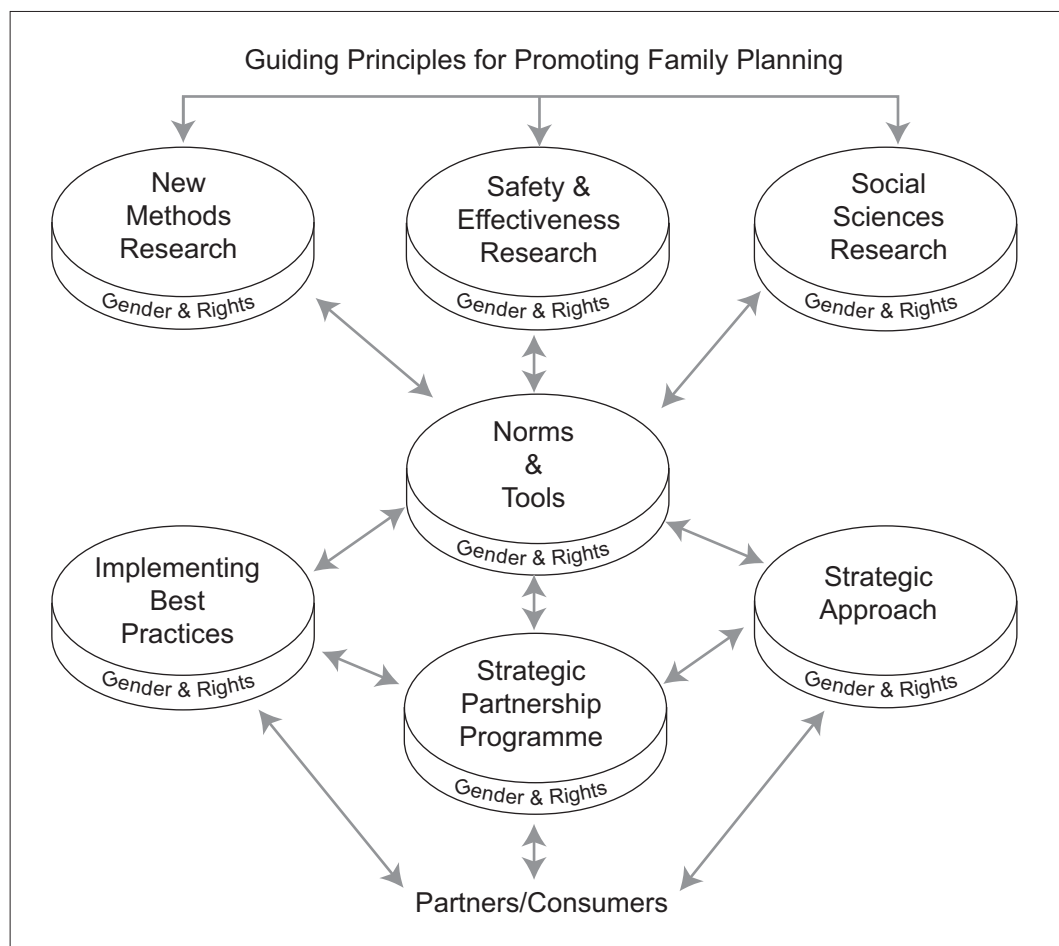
Guiding Principles for Promoting Family Planning

New Methods Research
Gender & Rights

Safety & Effectiveness Research
Gender & Rights

Social Sciences Research
Gender & Rights

Norms & Tools
Gender & Rights

Implementing Best Practices
Gender & Rights

Strategic Approach
Gender & Rights

Strategic Partnership Programme
Gender & Rights

Partners/Consumers